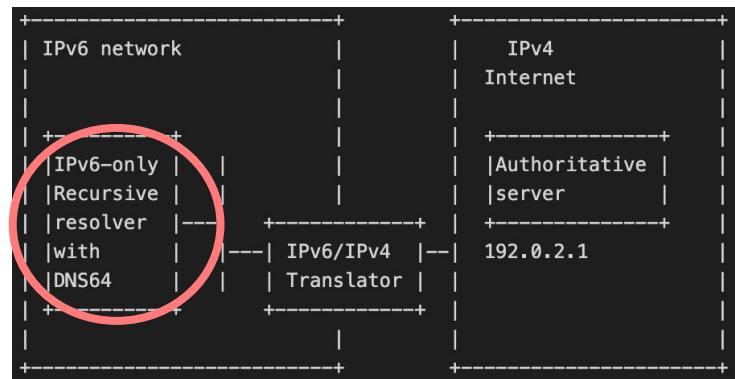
+--------------------------+        +--------------------+
| IPv6 network             |        |   IPv4             |
|                          |        |  Internet          |
|                          |        |                    |
| +----------+             |        |  +---------------+ |
| |IPv6-only |  |          |        |  |Authoritative  | |
| |Recursive |  |          |        |  |server         | |
| |resolver  |---       +------------+ |  +---------------+ |
| |with      |  |---| IPv6/IPv4  |--|  192.0.2.1         |
| |DNS64     |  |   | Translator |  |                    |
| +----------+      +------------+  |                    |
|                          |        |                    |
+--------------------------+        +--------------------+